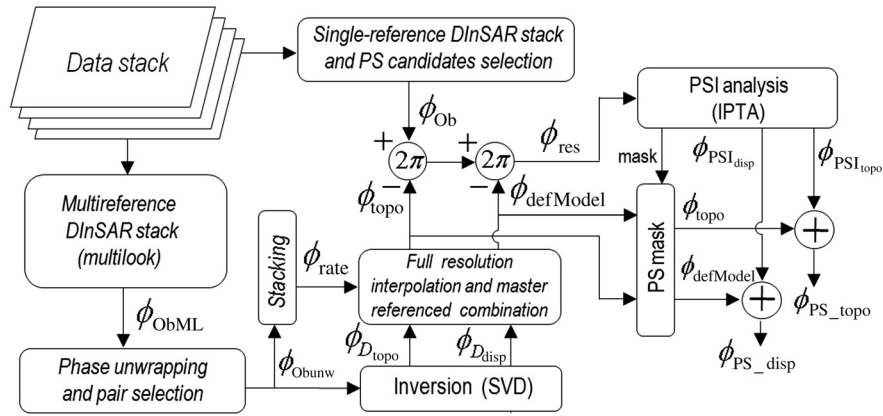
Data stack

Single-reference DInSAR stack and PS candidates selection

PSI analysis (IPTA)

$\phi_{\mathrm{Ob}}$

$+$

$2\pi$

$+$

$2\pi$

$\phi_{\mathrm{res}}$

mask

$\phi_{\mathrm{PSI_{disp}}}$

$\phi_{\mathrm{PSI_{topo}}}$

$-$

$\phi_{\mathrm{topo}}$

$-$

$\phi_{\mathrm{defModel}}$

Multireference DInSAR stack (multilook)

Stacking

$\phi_{\mathrm{rate}}$

Full resolution interpolation and master referenced combination

PS mask

$\phi_{\mathrm{topo}}$

$+$

$\phi_{\mathrm{defModel}}$

$+$

$\phi_{\mathrm{PS\_topo}}$

$\phi_{\mathrm{ObML}}$

$\phi_{D_{\mathrm{topo}}}$

$\phi_{D_{\mathrm{disp}}}$

$\phi_{\mathrm{PS\_disp}}$

Phase unwrapping and pair selection

$\phi_{\mathrm{Obunw}}$

Inversion (SVD)